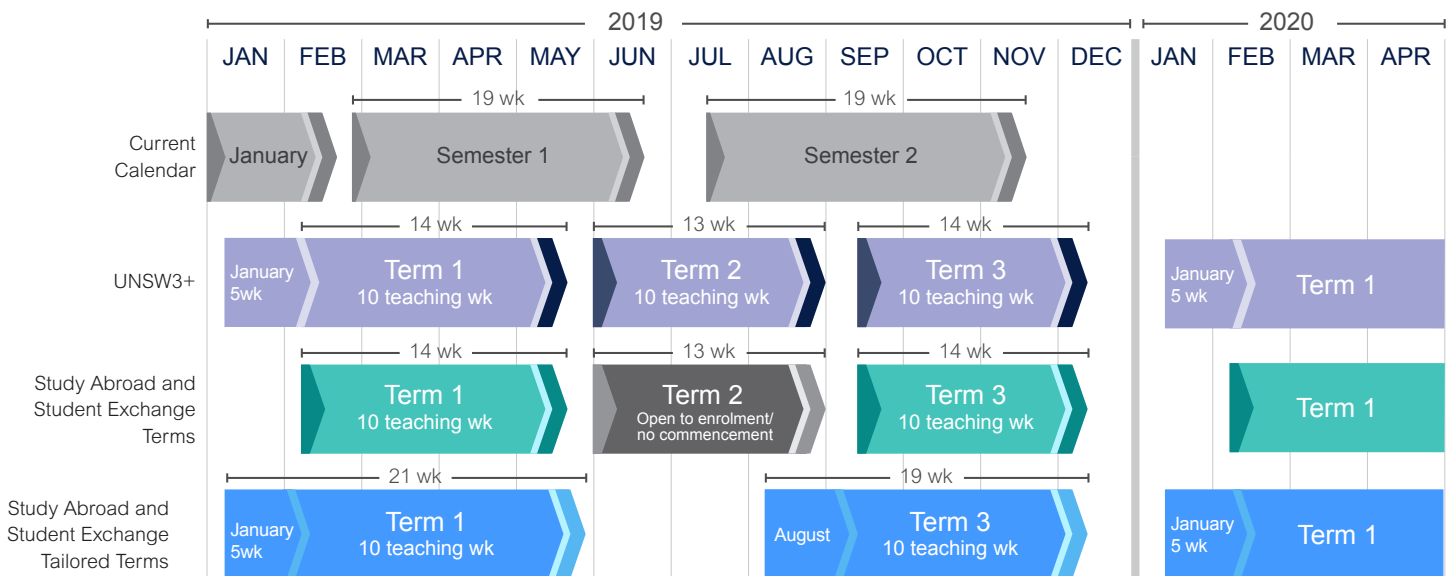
2019

2020

JAN FEB MAR APR MAY JUN JUL AUG SEP OCT NOV DEC JAN FEB MAR APR

19 wk

19 wk

Current Calendar

January

Semester 1

Semester 2

14 wk

13 wk

14 wk

UNSW3+

January 5wk

Term 1
10 teaching wk

Term 2
10 teaching wk

Term 3
10 teaching wk

January 5 wk

Term 1

14 wk

13 wk

14 wk

Study Abroad and Student Exchange Terms

Term 1
10 teaching wk

Term 2
Open to enrolment/ no commencement

Term 3
10 teaching wk

Term 1

21 wk

19 wk

Study Abroad and Student Exchange Tailored Terms

January 5wk

Term 1
10 teaching wk

August

Term 3
10 teaching wk

January 5 wk

Term 1